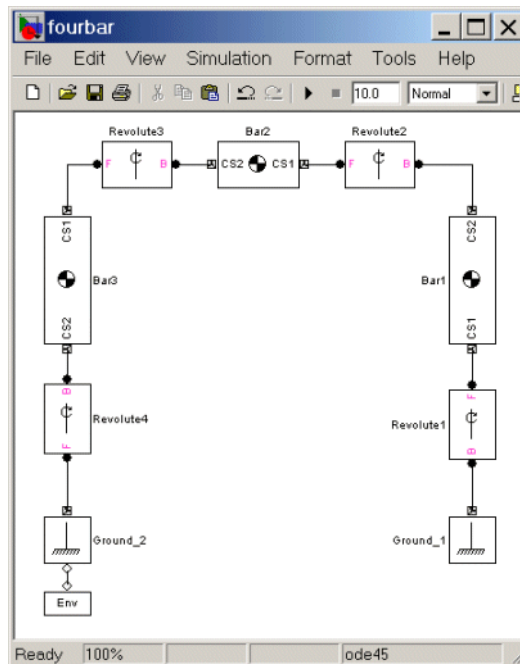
fourbar

File Edit View Simulation Format Tools Help

10.0 Normal

Revolute3
F B

Bar2
CS2 CS1

Revolute2
F B

CS1
Bar3
CS2

CS2
Bar1
CS1

B
Revolute4
F

F
Revolute1
B

Ground_2

Ground_1

Env

Ready 100% ode45